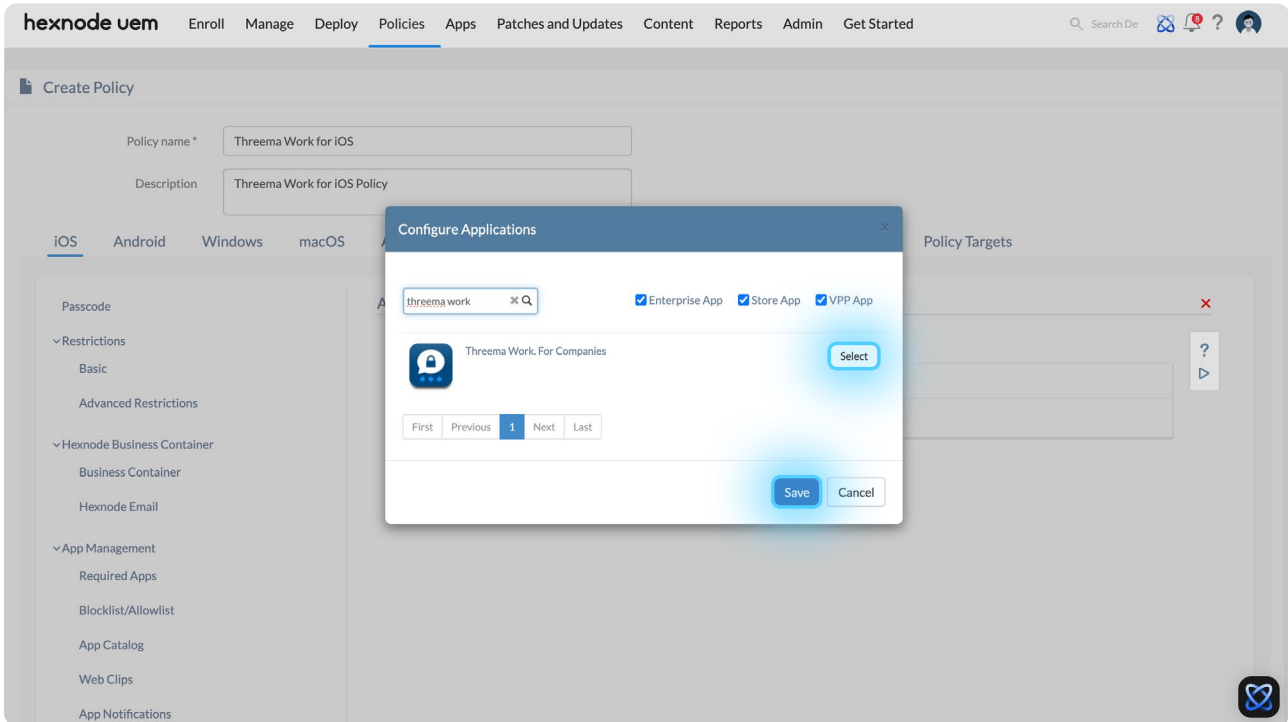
hexnode uem Enroll Manage Deploy Policies Apps Patches and Updates Content Reports Admin Get Started

Search De ?

Create Policy

Policy name * Threema Work for iOS

Description Threema Work for iOS Policy

iOS Android Windows macOS

Policy Targets

Passcode

Restrictions

Basic

Advanced Restrictions

Hexnode Business Container

Business Container

Hexnode Email

App Management

Required Apps

Blocklist/Allowlist

App Catalog

Web Clips

App Notifications

Configure Applications

threema work

Enterprise App Store App VPP App

Threema Work. For Companies

Select

First Previous 1 Next Last

Save Cancel